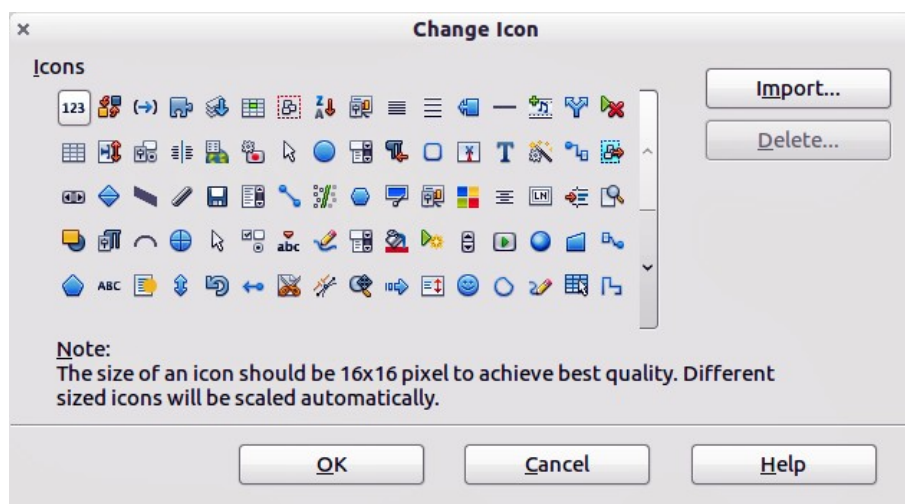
×

Change Icon

Icons

123

ABC

abc

LN

Import...

Delete...

Note:
The size of an icon should be 16x16 pixel to achieve best quality. Different sized icons will be scaled automatically.

OK

Cancel

Help